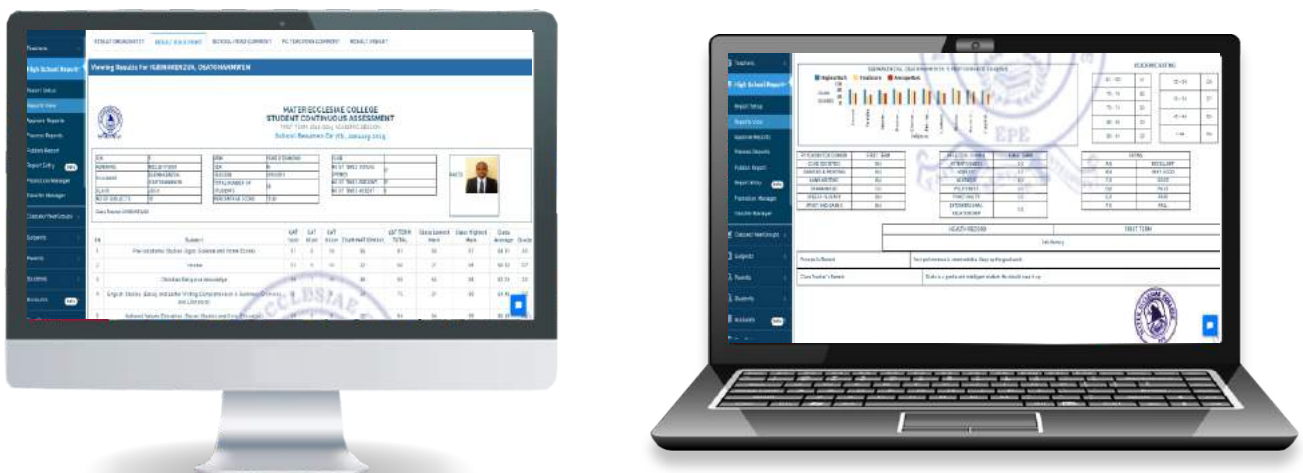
Teachers

High School Report

Report Setup

Report View

Teacher Reports

Previous Reports

Publish Report

Report Entry

Promotion Manager

Transfer Manager

Classes/ Year Groups

Subjects

Parents

Students

Accounts

RESULT ORGANIZATION    RESULT BULK PRINT    SCHOOL HEAD COMMENT    FC TEACHER COMMENT    RESULT DEBUG

Viewing Results For IGBINAKENZUA, OSATOHANMWEN

MATER ECCLESIAE COLLEGE
STUDENT CONTINUOUS ASSESSMENT

School Resumes On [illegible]

Class Teacher: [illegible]

| S/N | Subject | CAT 1 | CAT 2 | CAT 3 | EXAM | 1ST TERM TOTAL | Class Lowest Mark | Class Highest Mark | Class Average | Grade |
|---|---|---|---|---|---|---|---|---|---|---|
| 1 | Pre-Vocational Studies (Agric Science and Home Econs) | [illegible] | | | | | | | | |
| 2 | Hausa | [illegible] | | | | | | | | |
| 3 | Christian Religious Knowledge | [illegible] | | | | | | | | |
| 4 | English Studies (Essay and Letter Writing, Comprehension & Summary, Grammar, and Literature) | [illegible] | | | | | | | | |
| 5 | National Values Education (Social Studies and Civic Education) | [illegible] | | | | | | | | |

Teachers

High School Report

Report Setup

Report View

Teacher Reports

Previous Reports

Publish Report

Report Entry

Promotion Manager

Transfer Manager

Classes/ Year Groups

Subjects

Parents

Students

Accounts

Highest Mark    Yourscore    Average Mark

HEALTH RECORD    FIRST TERM

Satisfactory

Principal's Remark

Class Teacher's Remark

EPE